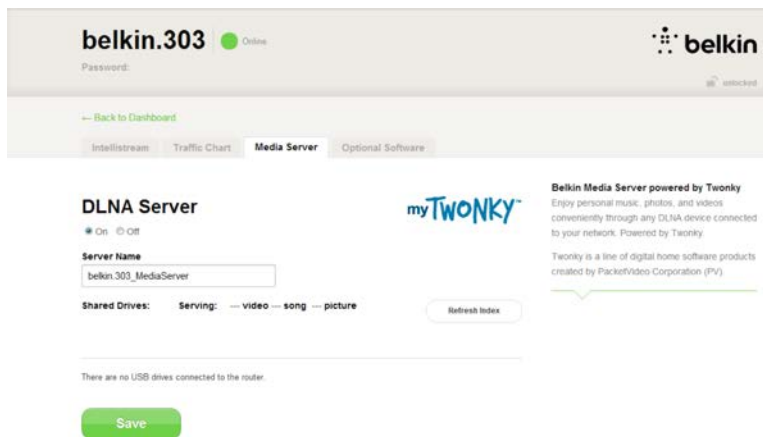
belkin.303 Online

Password:

belkin

unlocked

← Back to Dashboard

Intellistream Traffic Chart Media Server Optional Software

DLNA Server

myTWONKY™

On Off

Server Name

belkin.303_MediaServer

Shared Drives: Serving: --- video --- song --- picture

Refresh Index

There are no USB drives connected to the router.

Save

Belkin Media Server powered by Twonky

Enjoy personal music, photos, and videos conveniently through any DLNA device connected to your network. Powered by Twonky.

Twonky is a line of digital home software products created by PacketVideo Corporation (PV).